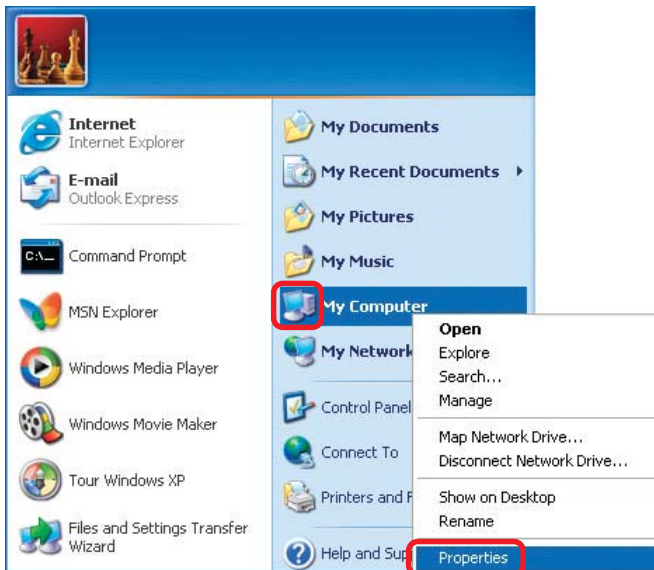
Internet
Internet Explorer

E-mail
Outlook Express

Command Prompt

MSN Explorer

Windows Media Player

Windows Movie Maker

Tour Windows XP

Files and Settings Transfer Wizard

My Documents

My Recent Documents

My Pictures

My Music

My Computer

My Network

Control Panel

Connect To

Printers and F

Help and Sup

Open
Explore
Search...
Manage

Map Network Drive...
Disconnect Network Drive...

Show on Desktop
Rename

Properties